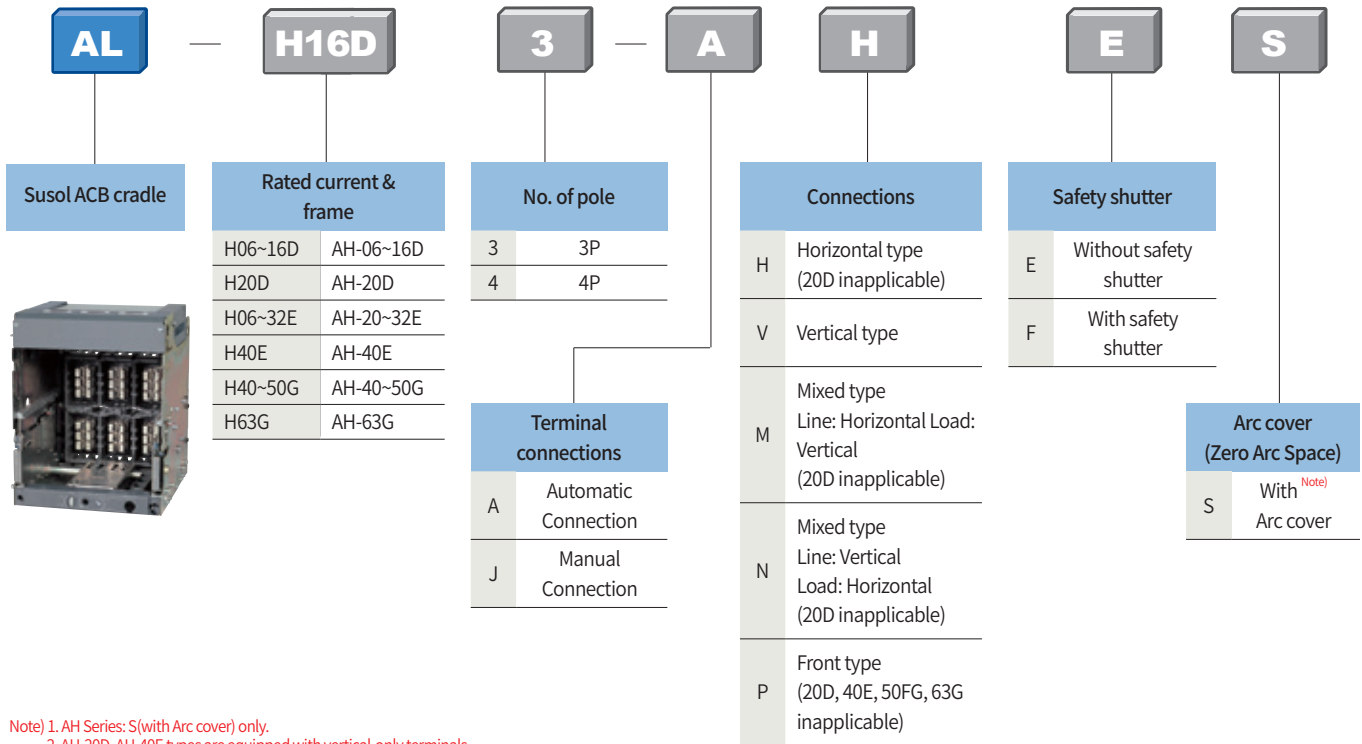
AL — H16D 3 — A H E S

Susol ACB cradle

| Rated current & frame | |
|---|---|
| H06~16D | AH-06~16D |
| H20D | AH-20D |
| H06~32E | AH-20~32E |
| H40E | AH-40E |
| H40~50G | AH-40~50G |
| H63G | AH-63G |

| No. of pole | |
|---|---|
| 3 | 3P |
| 4 | 4P |

| Terminal connections | |
|---|---|
| A | Automatic Connection |
| J | Manual Connection |

| Connections | |
|---|---|
| H | Horizontal type (20D inapplicable) |
| V | Vertical type |
| M | Mixed type Line: Horizontal Load: Vertical (20D inapplicable) |
| N | Mixed type Line: Vertical Load: Horizontal (20D inapplicable) |
| P | Front type (20D, 40E, 50FG, 63G inapplicable) |

| Safety shutter | |
|---|---|
| E | Without safety shutter |
| F | With safety shutter |

| Arc cover (Zero Arc Space) | |
|---|---|
| S | With$^{Note)}$ Arc cover |

Note) 1. AH Series: S(with Arc cover) only.
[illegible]